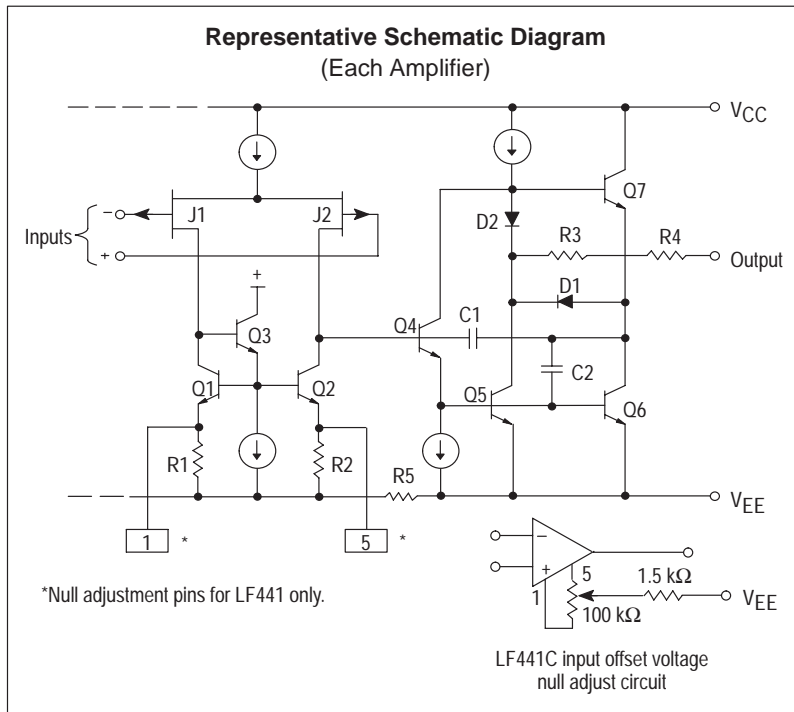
Representative Schematic Diagram
(Each Amplifier)

$V_{CC}$

J1
J2
Inputs
−
+
Q7
D2
R3
R4
Output
+
D1
Q3
Q4
C1
Q1
Q2
C2
Q5
Q6
R1
R2
R5
$V_{EE}$
1
*
5
*
−
+
5
1
1.5 kΩ
$V_{EE}$
100 kΩ

*Null adjustment pins for LF441 only.

LF441C input offset voltage null adjust circuit